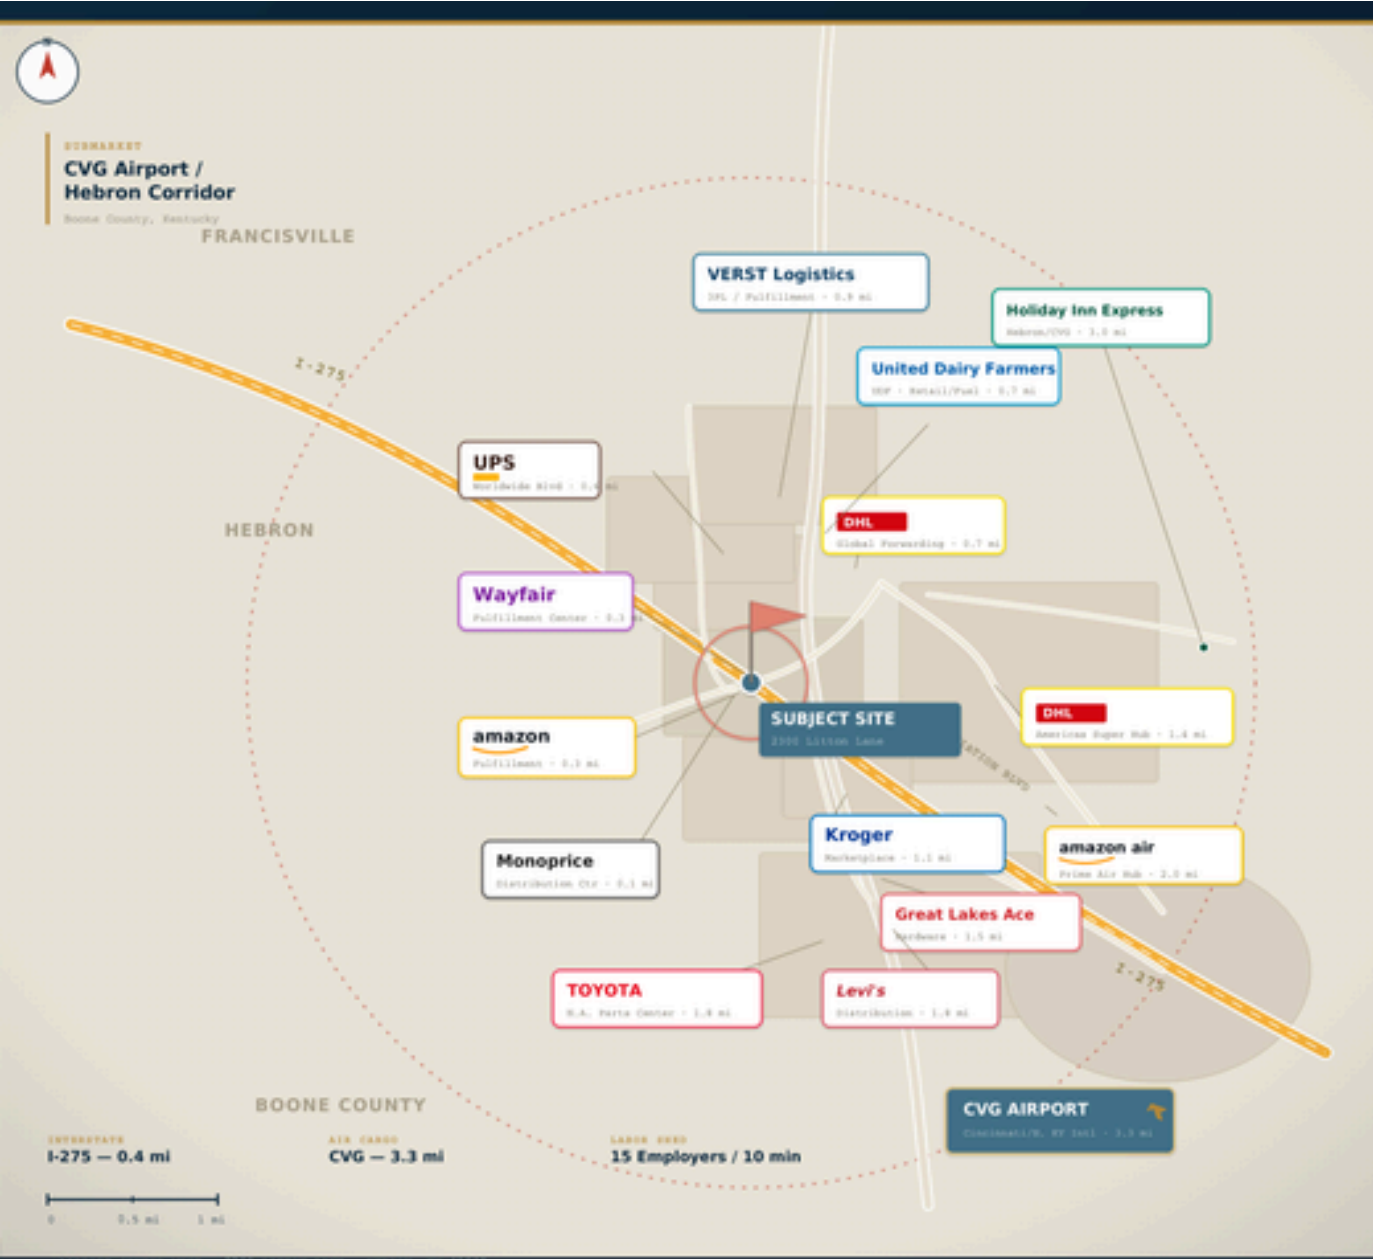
SUBMARKET
CVG Airport / Hebron Corridor
Boone County, Kentucky

FRANCISVILLE

VERST Logistics
3PL / Fulfillment · 0.9 mi

Holiday Inn Express
Hebron/CVG · 3.3 mi

United Dairy Farmers
UDF · Retail/Fuel · 0.7 mi

I-275

UPS
Worldwide Blvd · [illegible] mi

DHL
Global Forwarding · 0.7 mi

HEBRON

Wayfair
Fulfillment Center · 0.3 mi

SUBJECT SITE
2300 Litton Lane

DHL
Americas Super Hub · 1.4 mi

amazon
Fulfillment · 0.3 mi

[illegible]ATION BLVD

Kroger
Marketplace · 1.1 mi

amazon air
Prime Air Hub · 2.0 mi

Monoprice
Distribution Ctr · 0.1 mi

Great Lakes Ace
Hardware · 1.5 mi

I-275

TOYOTA
N.A. Parts Center · 1.8 mi

Levi's
Distribution · 1.8 mi

CVG AIRPORT
Cincinnati/N. KY Intl · 3.3 mi

BOONE COUNTY

INTERSTATE
I-275 — 0.4 mi

AIR CARGO
CVG — 3.3 mi

LABOR SHED
15 Employers / 10 min

0 0.5 mi 1 mi